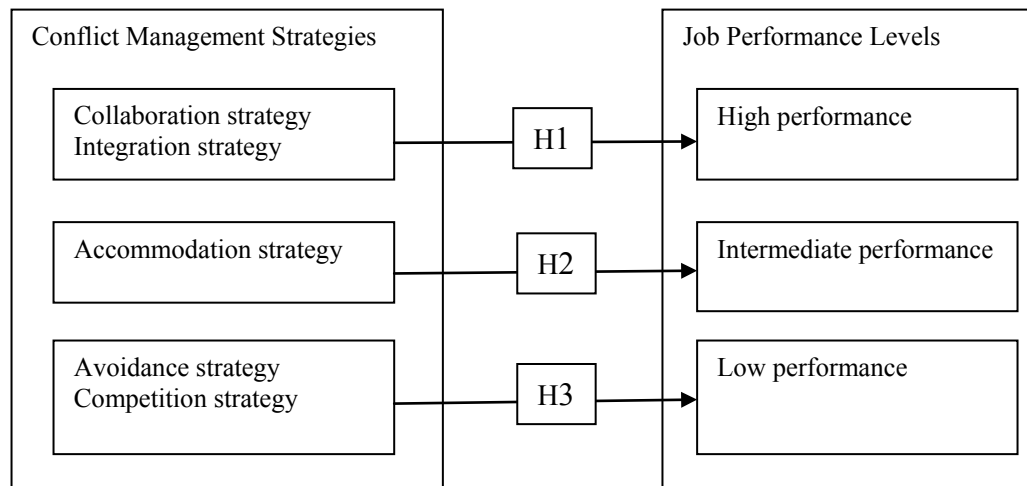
Conflict Management Strategies

Collaboration strategy
Integration strategy

H1

High performance

Accommodation strategy

H2

Intermediate performance

Avoidance strategy
Competition strategy

H3

Low performance

Job Performance Levels